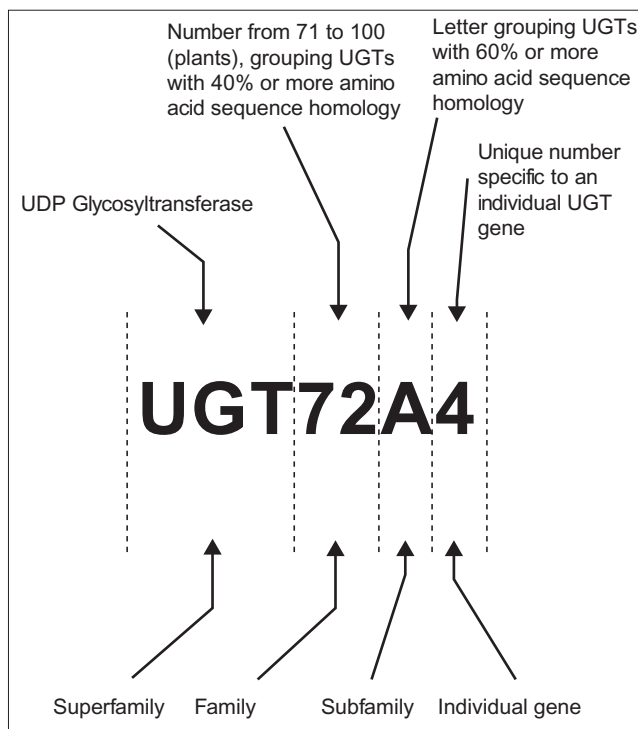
Number from 71 to 100 (plants), grouping UGTs with 40% or more amino acid sequence homology

Letter grouping UGTs with 60% or more amino acid sequence homology

Unique number specific to an individual UGT gene

UDP Glycosyltransferase

UGT72A4

Superfamily

Family

Subfamily

Individual gene